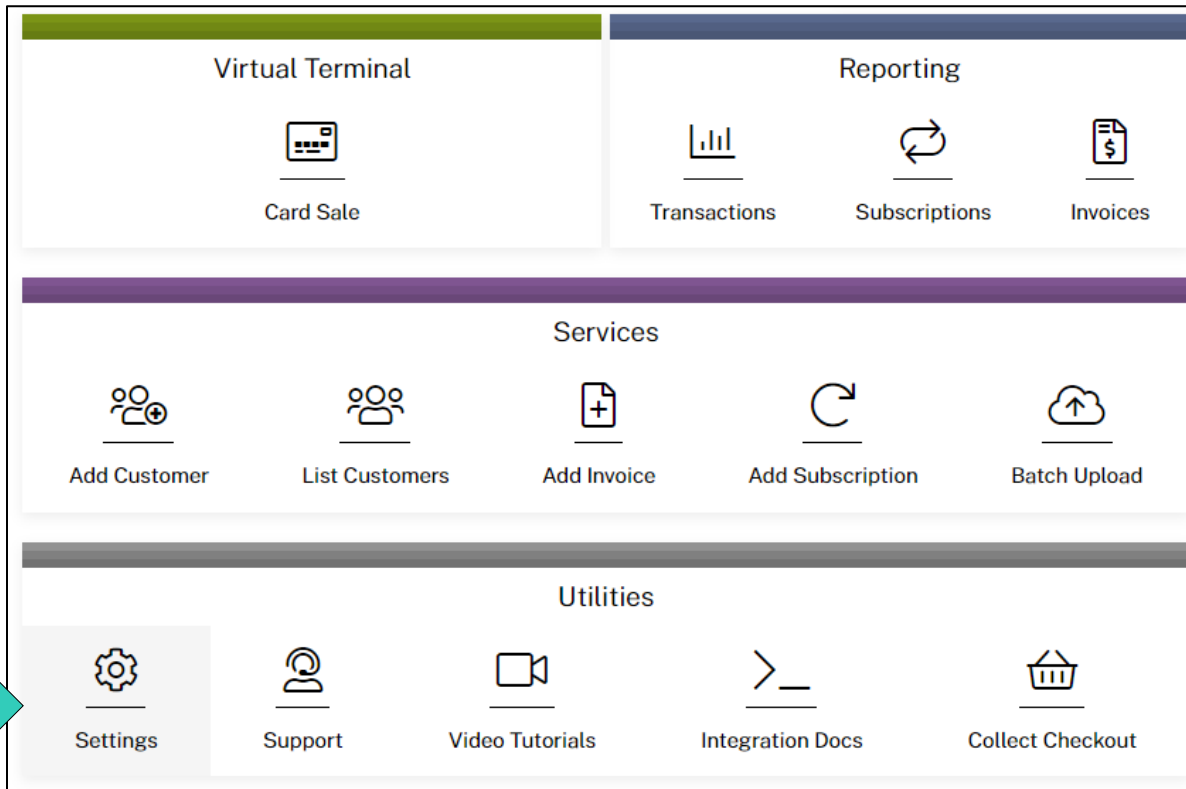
Virtual Terminal

Card Sale

Reporting

Transactions

Subscriptions

Invoices

Services

Add Customer

List Customers

Add Invoice

Add Subscription

Batch Upload

Utilities

Settings

Support

Video Tutorials

Integration Docs

Collect Checkout